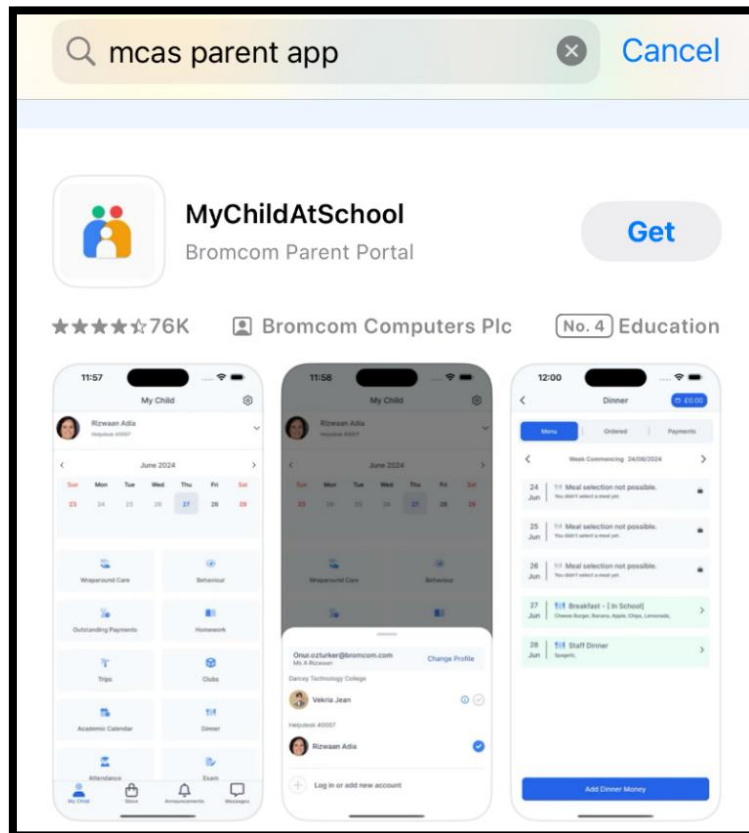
mcas parent app

Cancel

MyChildAtSchool
Bromcom Parent Portal

Get

★★★★☆76K
Bromcom Computers Plc
No. 4 Education

11:57
My Child
Rizwaan Adia
Helpdesk #0007
June 2024
Sun Mon Tue Wed Thu Fri Sat
23 24 25 26 27 28 29
Wraparound Care
Behaviour
Outstanding Payments
Homework
Trips
Clubs
Academic Calendar
Dinner
Attendance
Exam
My Child
Store
Announcements
Messages

11:58
My Child
Rizwaan Adia
Helpdesk #0007
June 2024
Sun Mon Tue Wed Thu Fri Sat
23 24 25 26 27 28 29
Wraparound Care
Behaviour
Onur.ozturker@bromcom.com
Ms A Rizwaan
Change Profile
Darcey Technology College
Vekria Jean
Helpdesk #0007
Rizwaan Adia
Log in or add new account

12:00
Dinner
£0.00
Menu
Ordered
Payments
Week Commencing 24/06/2024
24 Jun Meal selection not possible. You didn't select a meal yet.
25 Jun Meal selection not possible. You didn't select a meal yet.
26 Jun Meal selection not possible. You didn't select a meal yet.
27 Jun Breakfast - [ In School] Cheese Burger, Banana, Apple, Chips, Lemonade,
28 Jun Staff Dinner Spagetti,
Add Dinner Money